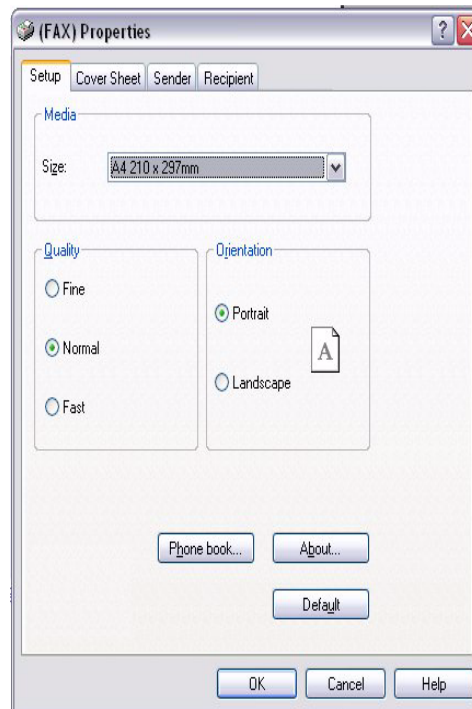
(FAX) Properties

?

Setup | Cover Sheet | Sender | Recipient

Media

Size: A4 210 x 297mm

Quality

Fine

Normal

Fast

Orientation

Portrait

A

Landscape

Phone book...

About...

Default

OK

Cancel

Help